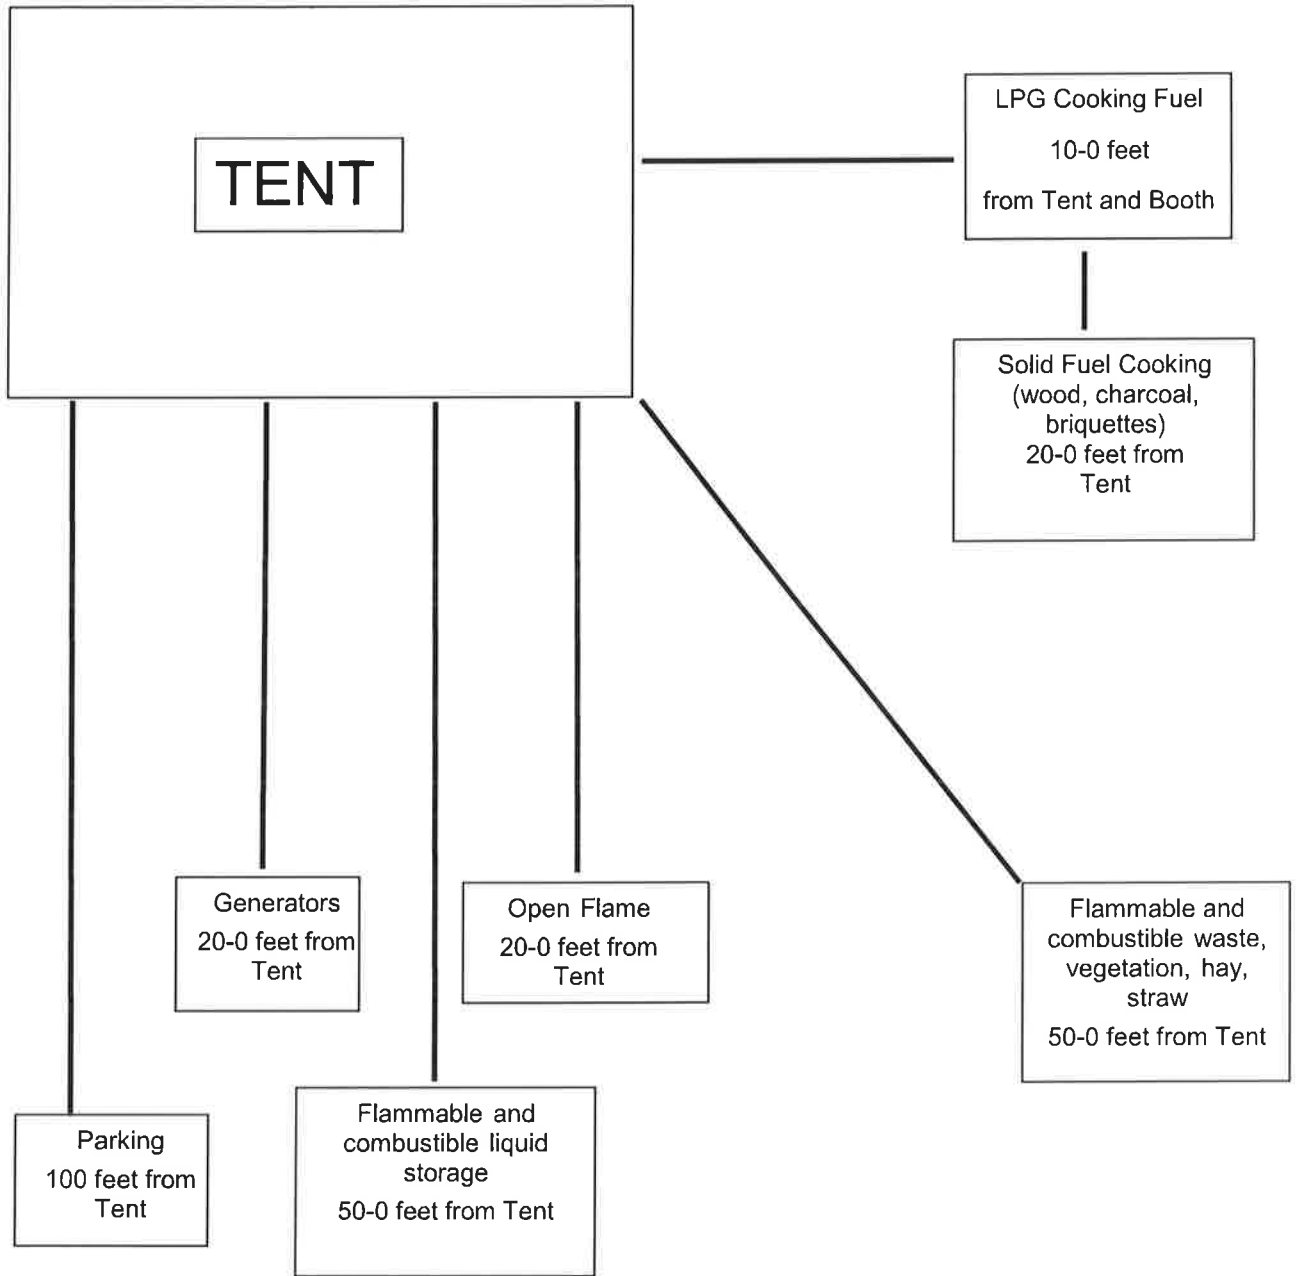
TENT

LPG Cooking Fuel
10-0 feet
from Tent and Booth

Solid Fuel Cooking (wood, charcoal, briquettes)
20-0 feet from Tent

Parking
100 feet from Tent

Generators
20-0 feet from Tent

Flammable and combustible liquid storage
50-0 feet from Tent

Open Flame
20-0 feet from Tent

Flammable and combustible waste, vegetation, hay, straw
50-0 feet from Tent